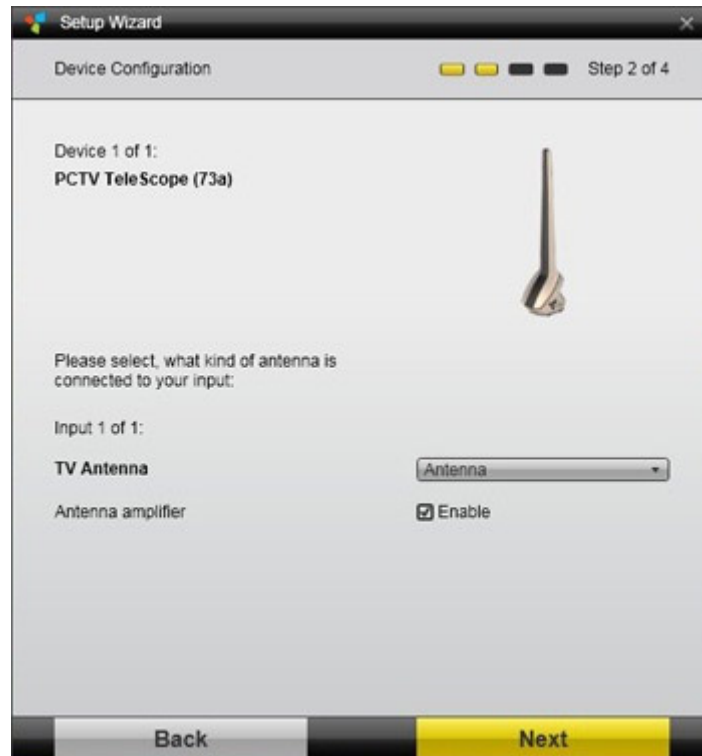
Setup Wizard

Device Configuration

Step 2 of 4

Device 1 of 1:
PCTV TeleScope (73a)

Please select, what kind of antenna is connected to your input:

Input 1 of 1:

TV Antenna

Antenna

Antenna amplifier

Enable

Back

Next